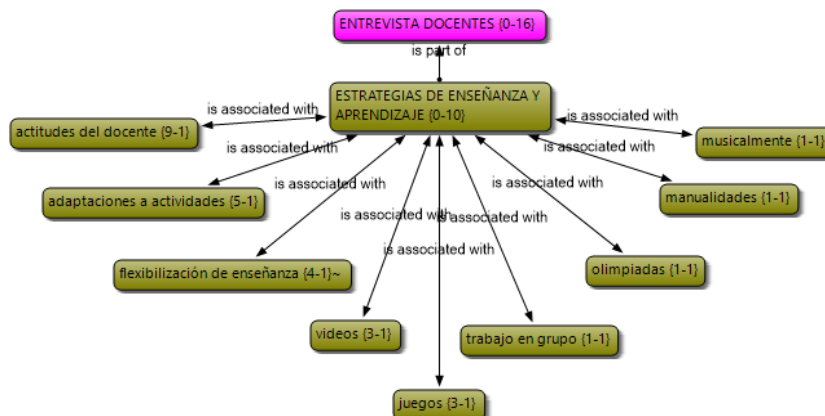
ENTREVISTA DOCENTES {0-16}

is part of

ESTRATEGIAS DE ENSEÑANZA Y APRENDIZAJE {0-10}

is associated with

actitudes del docente {9-1}

is associated with

adaptaciones a actividades {5-1}

is associated with

flexibilización de enseñanza {4-1}~

is associated with

videos {3-1}

is associated with

juegos {3-1}

is associated with

trabajo en grupo {1-1}

is associated with

olimpiadas {1-1}

is associated with

manualidades {1-1}

is associated with

musicalmente {1-1}